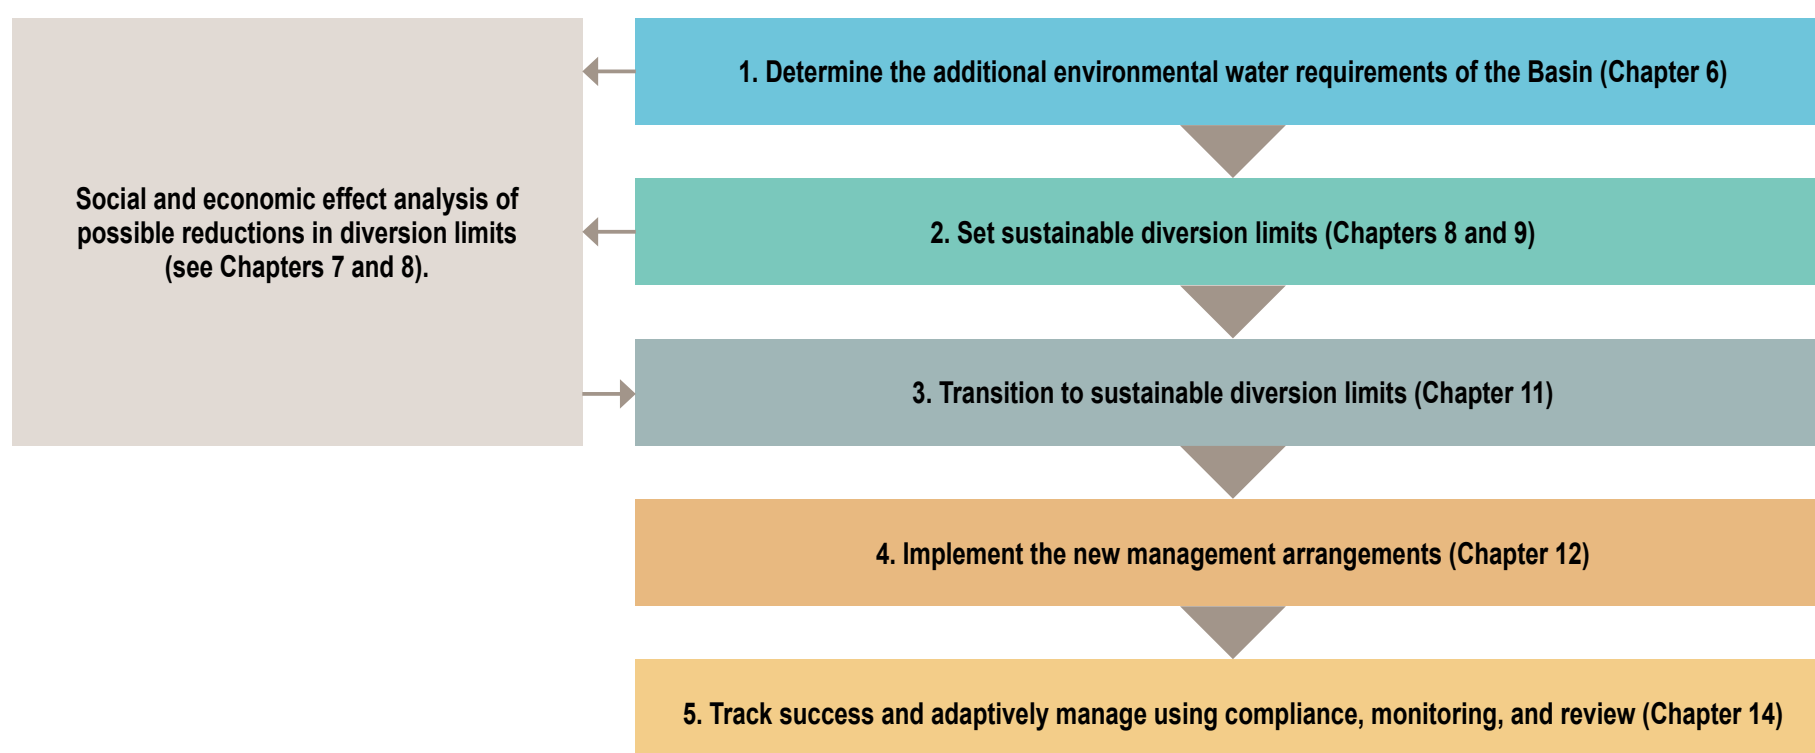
1. Determine the additional environmental water requirements of the Basin (Chapter 6)

2. Set sustainable diversion limits (Chapters 8 and 9)

3. Transition to sustainable diversion limits (Chapter 11)

4. Implement the new management arrangements (Chapter 12)

5. Track success and adaptively manage using compliance, monitoring, and review (Chapter 14)

Social and economic effect analysis of possible reductions in diversion limits (see Chapters 7 and 8).